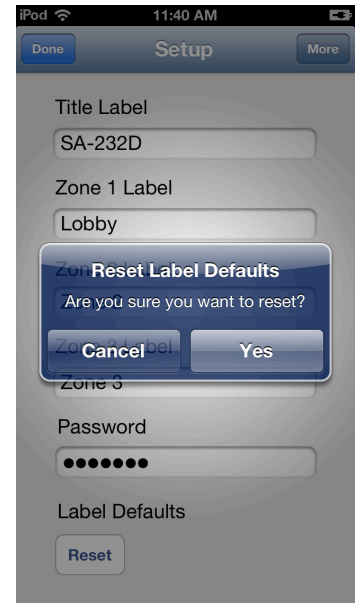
iPod 11:40 AM

Done Setup More

Title Label

SA-232D

Zone 1 Label

Lobby

Zon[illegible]

Reset Label Defaults

Are you sure you want to reset?

Cancel Yes

Zon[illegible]bel

Zone 3

Password

•••••••

Label Defaults

Reset